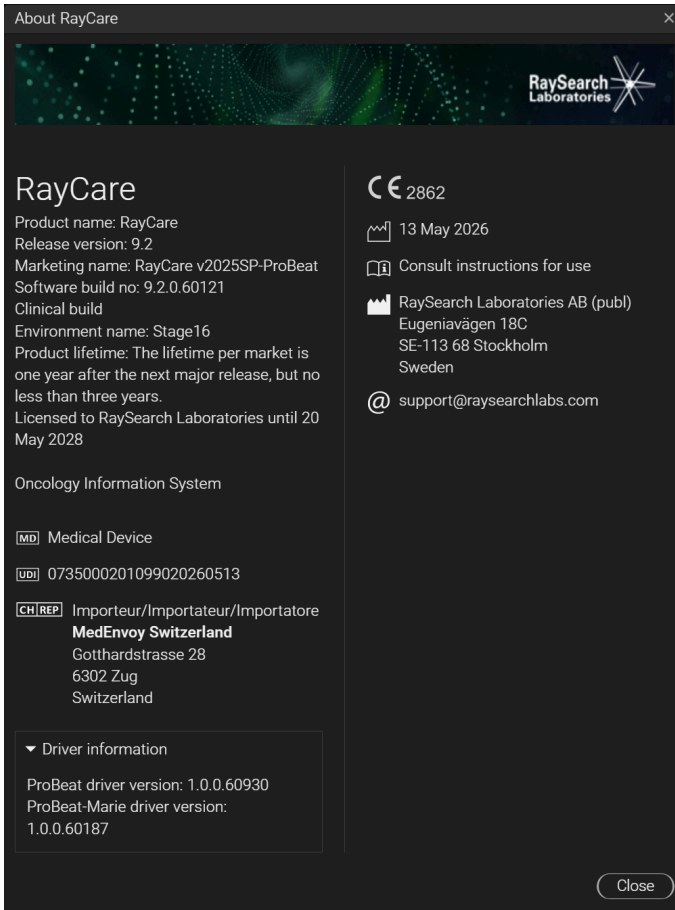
About RayCare

RaySearch Laboratories

RayCare
Product name: RayCare
Release version: 9.2
Marketing name: RayCare v2025SP-ProBeat
Software build no: 9.2.0.60121
Clinical build
Environment name: Stage16
Product lifetime: The lifetime per market is one year after the next major release, but no less than three years.
Licensed to RaySearch Laboratories until 20 May 2028

Oncology Information System

MD Medical Device

UDI 07350002010990202605​13

CH REP Importeur/Importateur/Importatore
MedEnvoy Switzerland
Gotthardstrasse 28
6302 Zug
Switzerland

Driver information

ProBeat driver version: 1.0.0.60930
ProBeat-Marie driver version: 1.0.0.60187

CE 2862

13 May 2026

Consult instructions for use

RaySearch Laboratories AB (publ)
Eugeniavägen 18C
SE-113 68 Stockholm
Sweden

support@raysearchlabs.com

Close